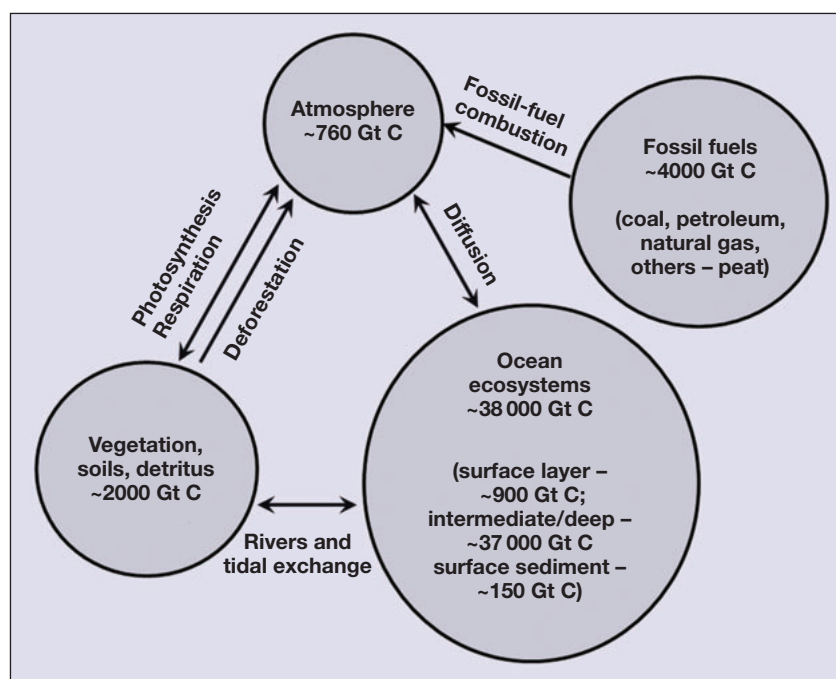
Atmosphere
~760 Gt C

Fossil-fuel combustion

Fossil fuels
~4000 Gt C

(coal, petroleum, natural gas, others – peat)

Photosynthesis
Respiration

Deforestation

Diffusion

Ocean ecosystems
~38 000 Gt C

(surface layer – ~900 Gt C; intermediate/deep – ~37 000 Gt C surface sediment – ~150 Gt C)

Vegetation, soils, detritus
~2000 Gt C

Rivers and tidal exchange